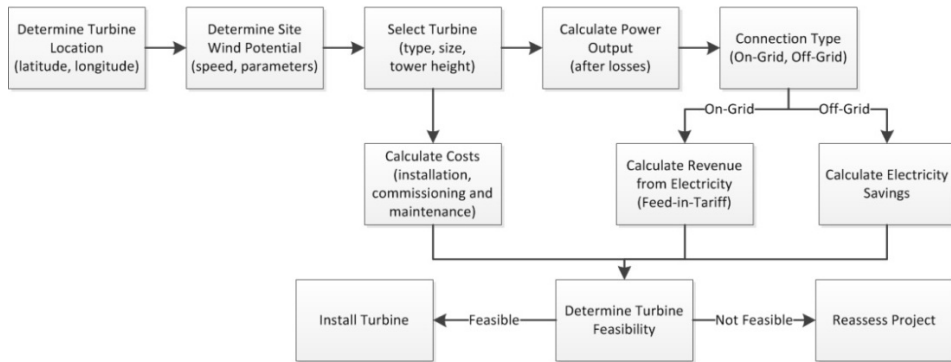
Determine Turbine Location (latitude, longitude)

Determine Site Wind Potential (speed, parameters)

Select Turbine (type, size, tower height)

Calculate Power Output (after losses)

Connection Type (On-Grid, Off-Grid)

On-Grid

Off-Grid

Calculate Costs (installation, commissioning and maintenance)

Calculate Revenue from Electricity (Feed-in-Tariff)

Calculate Electricity Savings

Install Turbine

Feasible

Determine Turbine Feasibility

Not Feasible

Reassess Project